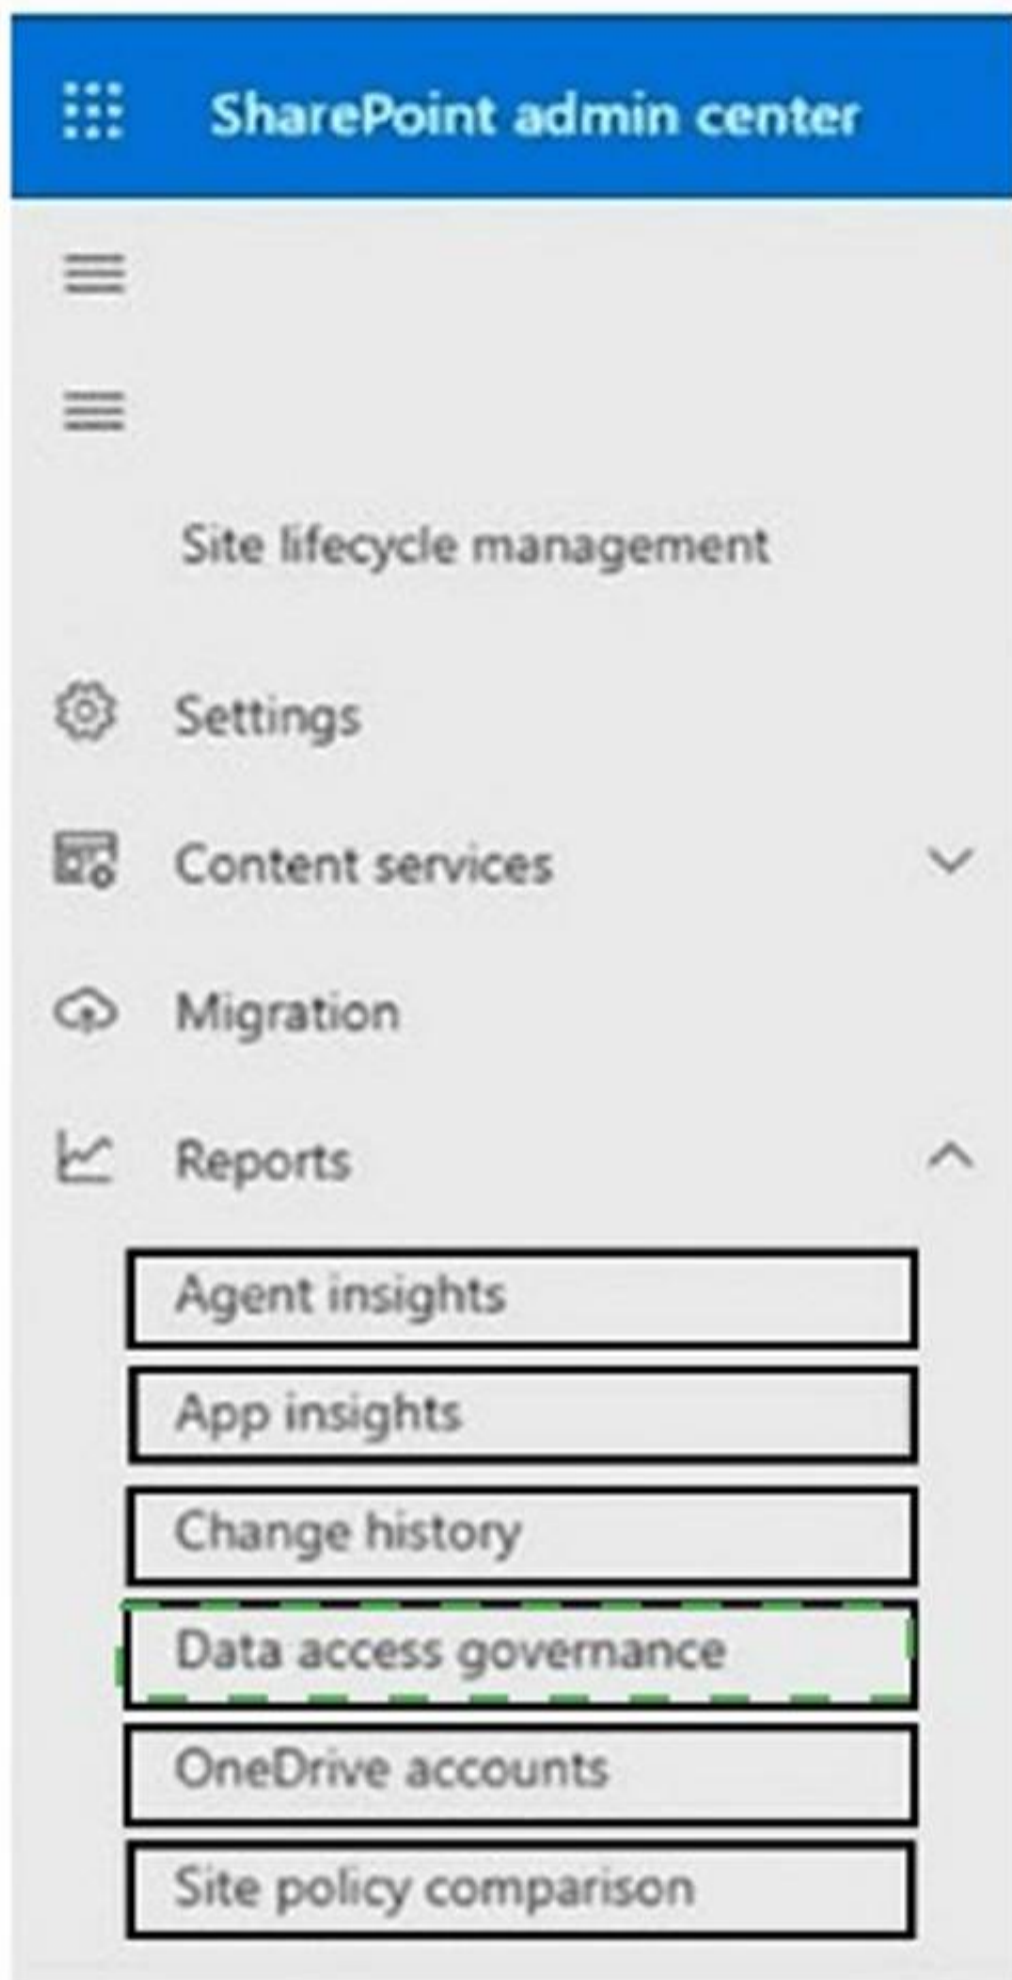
SharePoint admin center

Site lifecycle management

Settings

Content services

Migration

Reports

Agent insights

App insights

Change history

Data access governance

OneDrive accounts

Site policy comparison